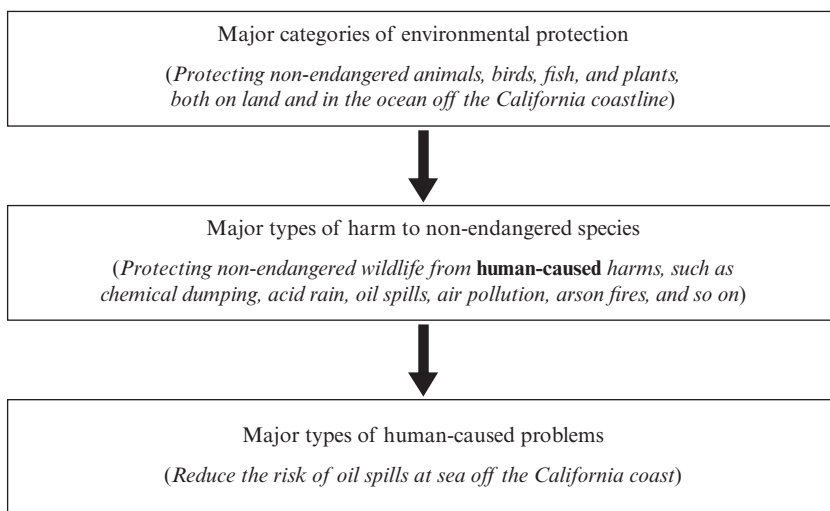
Major categories of environmental protection

(*Protecting non-endangered animals, birds, fish, and plants, both on land and in the ocean off the California coastline*)

Major types of harm to non-endangered species

(*Protecting non-endangered wildlife from* **human-caused** *harms, such as chemical dumping, acid rain, oil spills, air pollution, arson fires, and so on*)

Major types of human-caused problems

(*Reduce the risk of oil spills at sea off the California coast*)